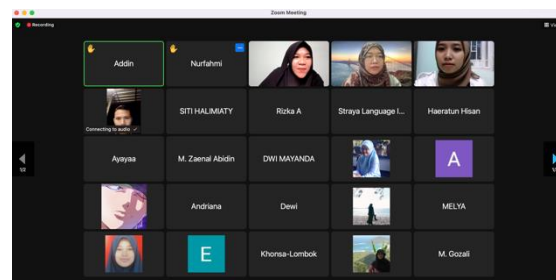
Zoom Meeting

Recording

Addin

Nurfahmi

Connecting to audio

SITI HALIMIATY

Rizka A

Straya Language I...

Haeratun Hisan

Ayayaa

M. Zaenal Abidin

DWI MAYANDA

A

1/3

Andriana

Dewi

MELYA

E

Khonsa-Lombok

M. Gozali